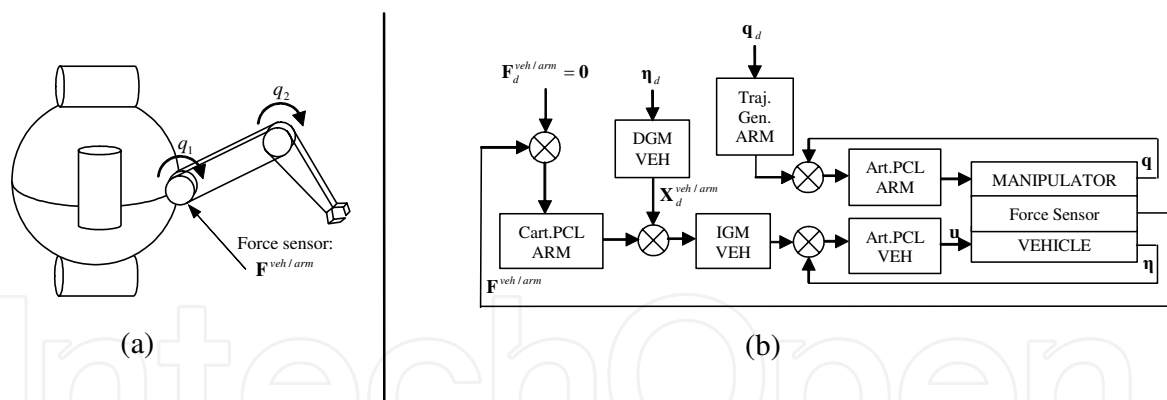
$q_2$

$q_1$

Force sensor:
$\mathbf{F}^{veh/arm}$

(a)

$\mathbf{F}_d^{veh/arm} = \mathbf{0}$

$\boldsymbol{\eta}_d$

$\mathbf{q}_d$

Traj. Gen. ARM

DGM VEH

$\mathbf{X}_d^{veh/arm}$

Art.PCL ARM

MANIPULATOR

$\mathbf{q}$

Force Sensor

Cart.PCL ARM

IGM VEH

Art.PCL VEH

$\mathbf{u}$

VEHICLE

$\boldsymbol{\eta}$

$\mathbf{F}^{veh/arm}$

(b)